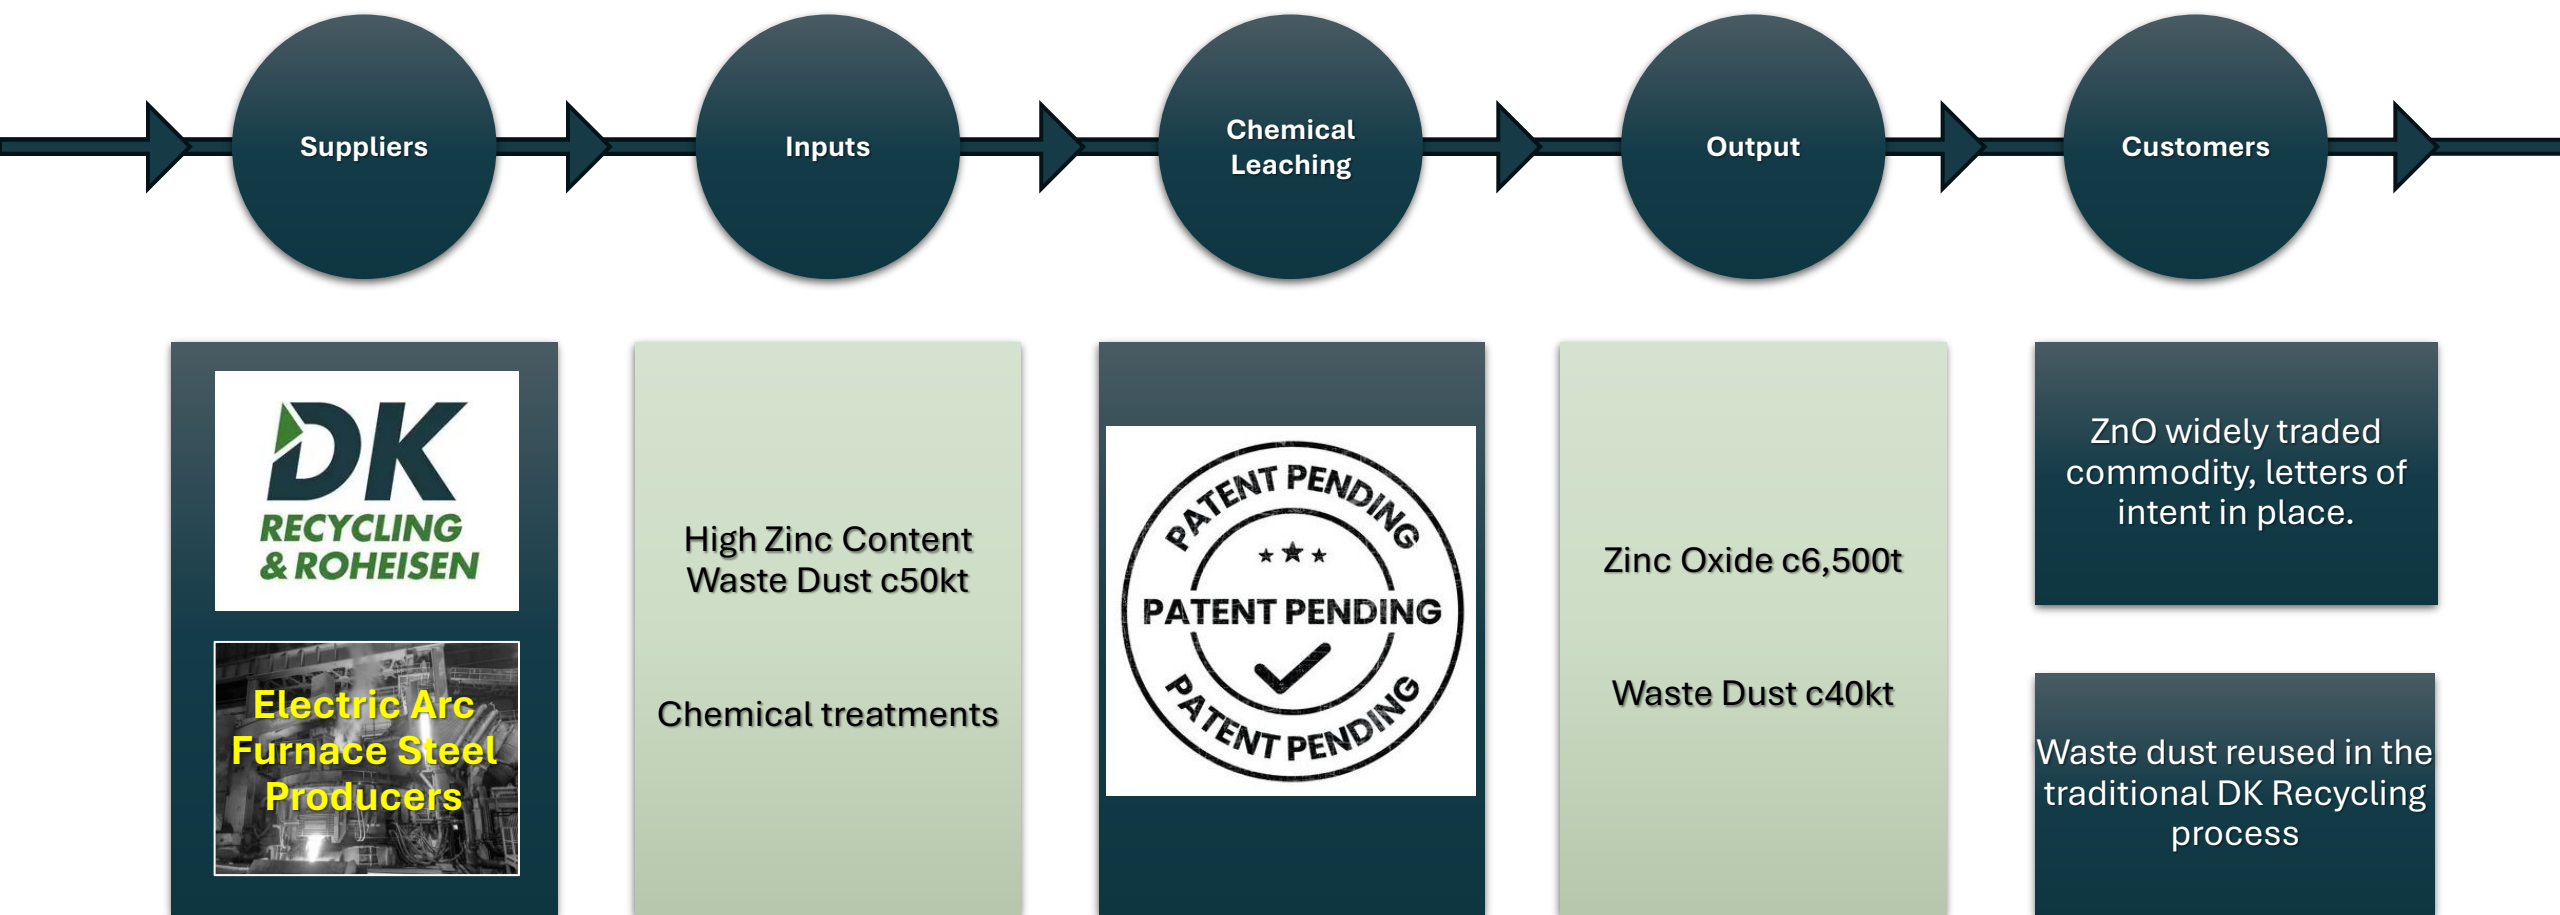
Suppliers

Inputs

Chemical Leaching

Output

Customers

DK
RECYCLING
& ROHEISEN

Electric Arc Furnace Steel Producers

High Zinc Content Waste Dust c50kt

Chemical treatments

PATENT PENDING
★★★
PATENT PENDING
PATENT PENDING

Zinc Oxide c6,500t

Waste Dust c40kt

ZnO widely traded commodity, letters of intent in place.

Waste dust reused in the traditional DK Recycling process